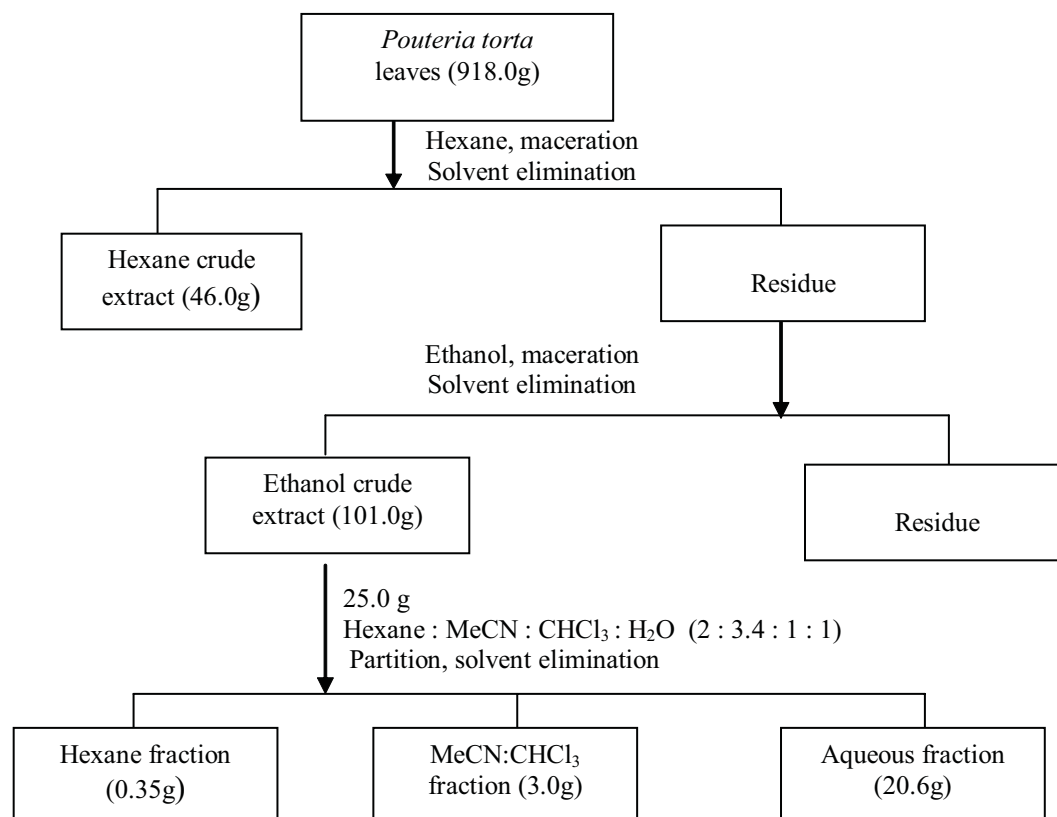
Pouteria torta
leaves (918.0g)

Hexane, maceration
Solvent elimination

Hexane crude extract (46.0g)

Residue

Ethanol, maceration
Solvent elimination

Ethanol crude extract (101.0g)

Residue

25.0 g
Hexane : MeCN : $CHCl_3$ : $H_2O$ (2 : 3.4 : 1 : 1)
Partition, solvent elimination

Hexane fraction (0.35g)

MeCN:$CHCl_3$ fraction (3.0g)

Aqueous fraction (20.6g)